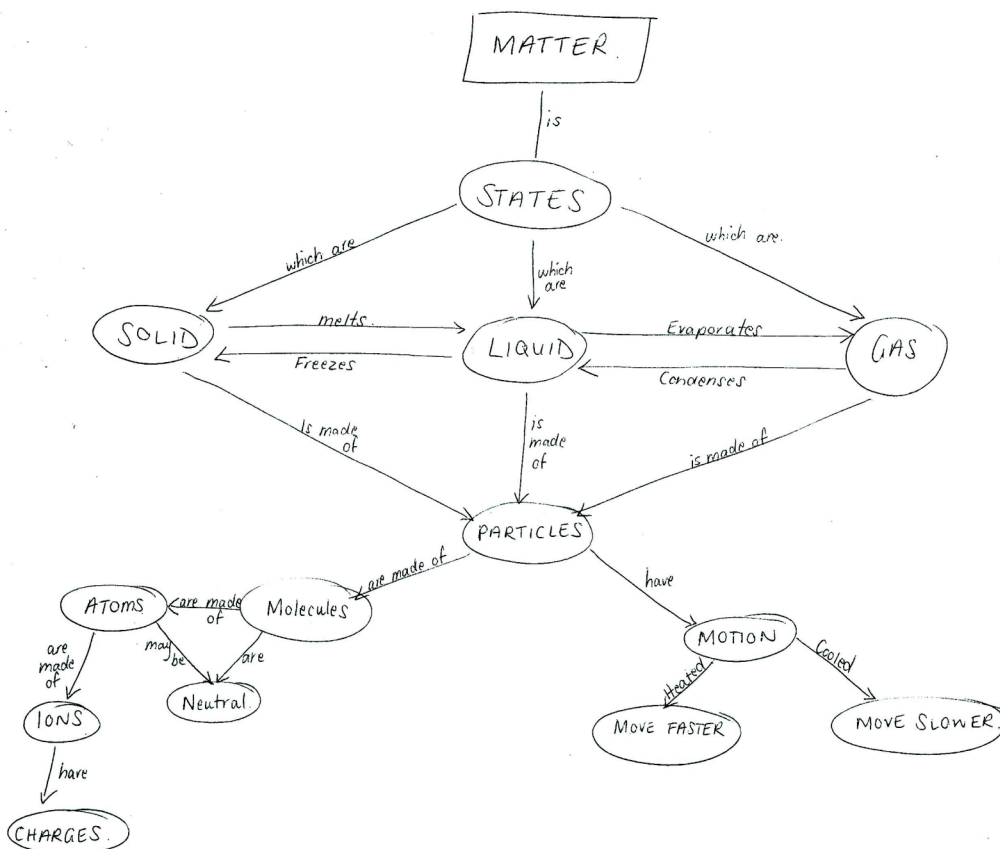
MATTER.

is

STATES

which are

which are

which are.

SOLID

melts.

LIQUID

Evaporates

GAS

Freezes

Condenses

Is made of

is made of

is made of

PARTICLES

are made of

have

ATOMS

are made of

Molecules

are made of

may be

are

MOTION

Heated

Cooled

IONS

Neutral.

MOVE FASTER

MOVE SLOWER.

have

CHARGES.